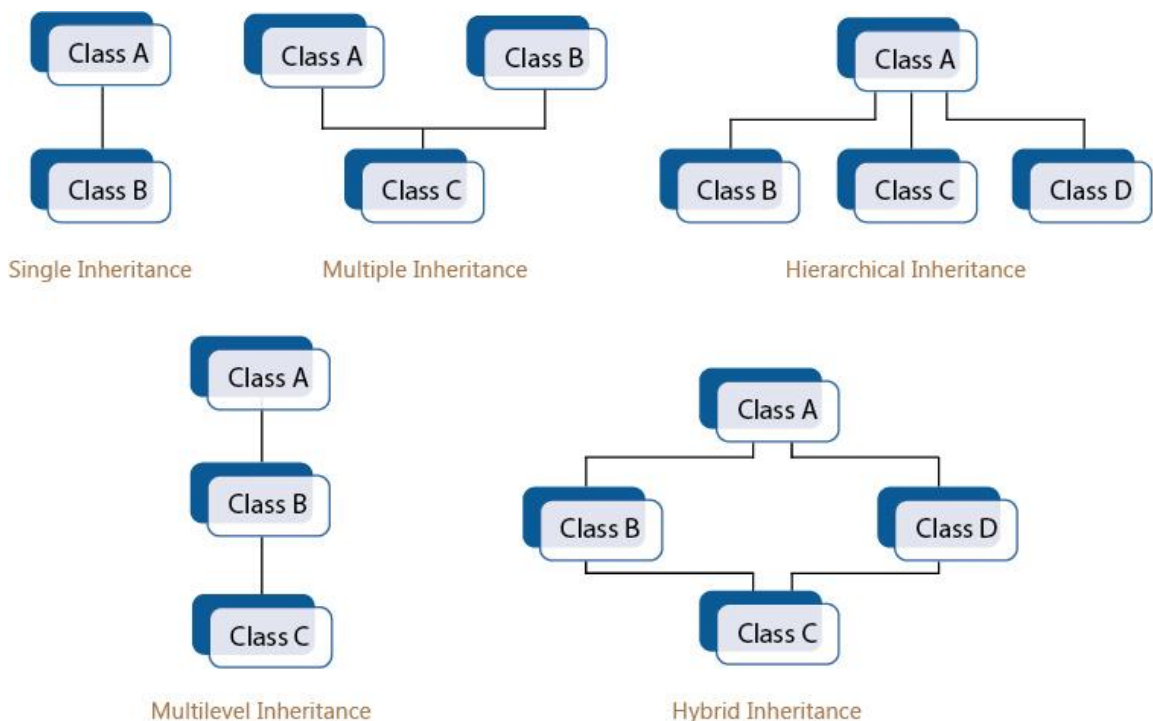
Class A

Class B

Single Inheritance

Class A

Class B

Class C

Multiple Inheritance

Class A

Class B

Class C

Class D

Hierarchical Inheritance

Class A

Class B

Class C

Multilevel Inheritance

Class A

Class B

Class D

Class C

Hybrid Inheritance